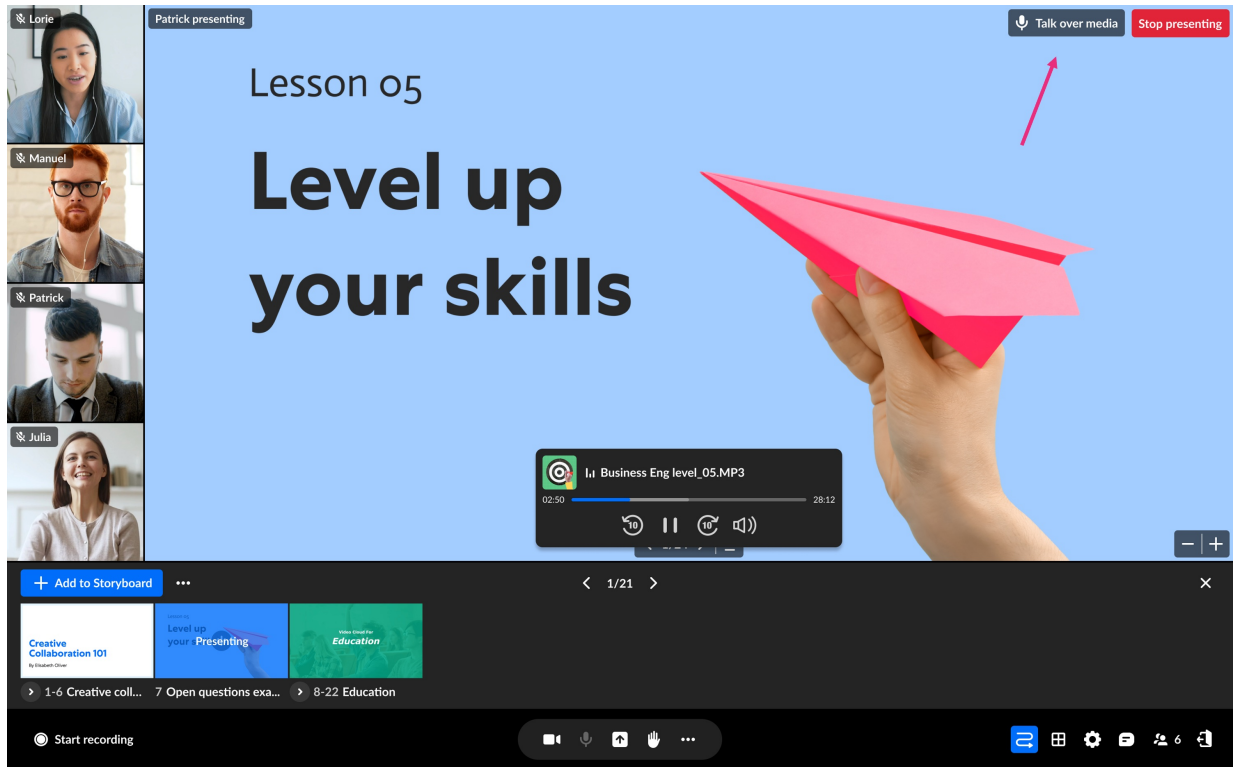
Lorie

Manuel

Patrick

Julia

Patrick presenting

Talk over media

Stop presenting

Lesson 05

Level up your skills

Business Eng level_05.MP3

02:50

28:12

10

10

Add to Storyboard

•••

1/21

Creative Collaboration 101

By Elisabeth Oliver

Level up your s

Presenting

Video Email For Education

1-6 Creative coll...

7 Open questions exa...

8-22 Education

Start recording

•••

6